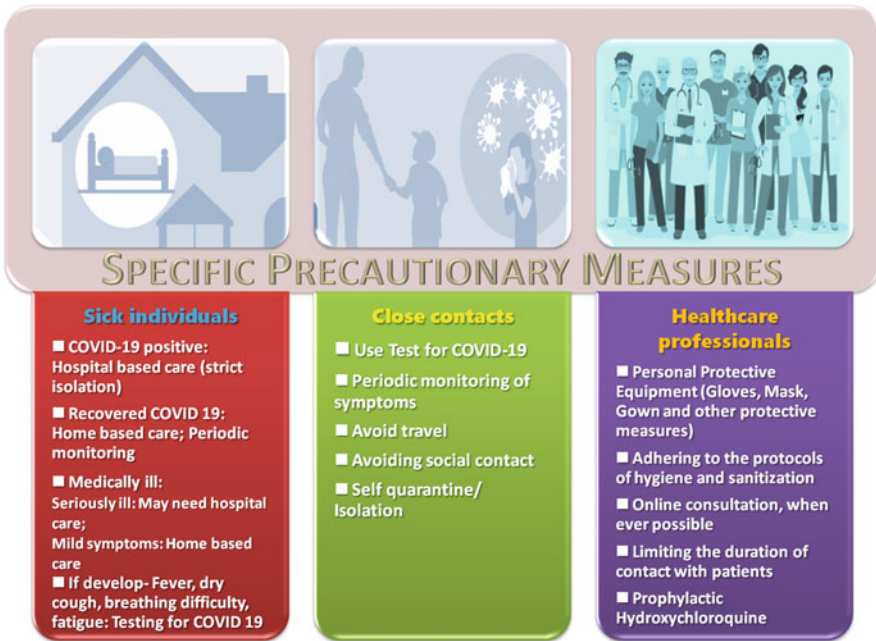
SPECIFIC PRECAUTIONARY MEASURES

Sick individuals

■ COVID-19 positive: Hospital based care (strict isolation)

■ Recovered COVID 19: Home based care; Periodic monitoring

■ Medically ill:
Seriously ill: May need hospital care;
Mild symptoms: Home based care

■ If develop- Fever, dry cough, breathing difficulty, fatigue: Testing for COVID 19

Close contacts

■ Use Test for COVID-19

■ Periodic monitoring of symptoms

■ Avoid travel

■ Avoiding social contact

■ Self quarantine/ Isolation

Healthcare professionals

■ Personal Protective Equipment (Gloves, Mask, Gown and other protective measures)

■ Adhering to the protocols of hygiene and sanitization

■ Online consultation, when ever possible

■ Limiting the duration of contact with patients

■ Prophylactic Hydroxychloroquine